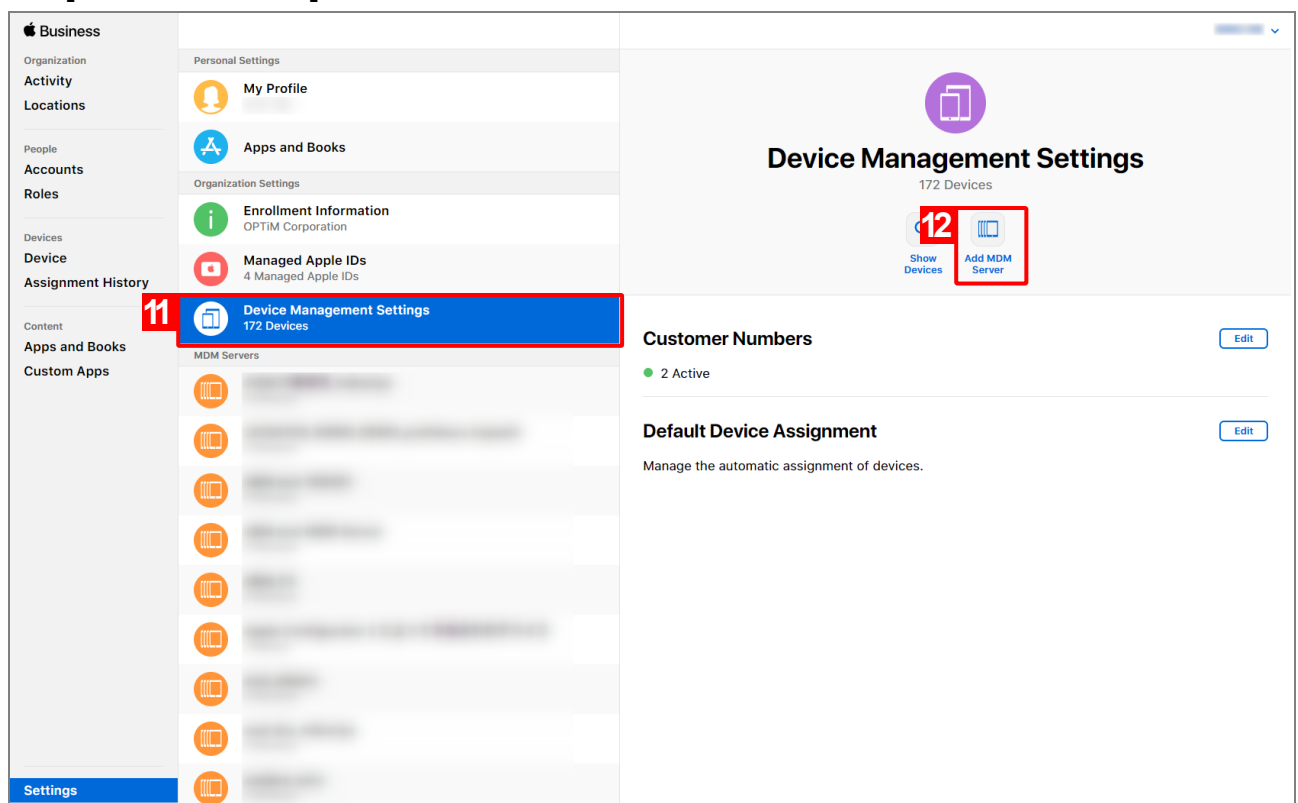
Business

Organization
Activity
Locations

People
Accounts
Roles

Devices
Device
Assignment History

Content
Apps and Books
Custom Apps

Settings

Personal Settings
My Profile
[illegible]
Apps and Books

Organization Settings
Enrollment Information
OPTiM Corporation
Managed Apple IDs
4 Managed Apple IDs
11
Device Management Settings
172 Devices
MDM Servers
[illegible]
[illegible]
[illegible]
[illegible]
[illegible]
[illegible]
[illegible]
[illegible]
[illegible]

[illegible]

Device Management Settings
172 Devices
Show Devices
12
Add MDM Server

Customer Numbers
Edit
2 Active

Default Device Assignment
Edit
Manage the automatic assignment of devices.